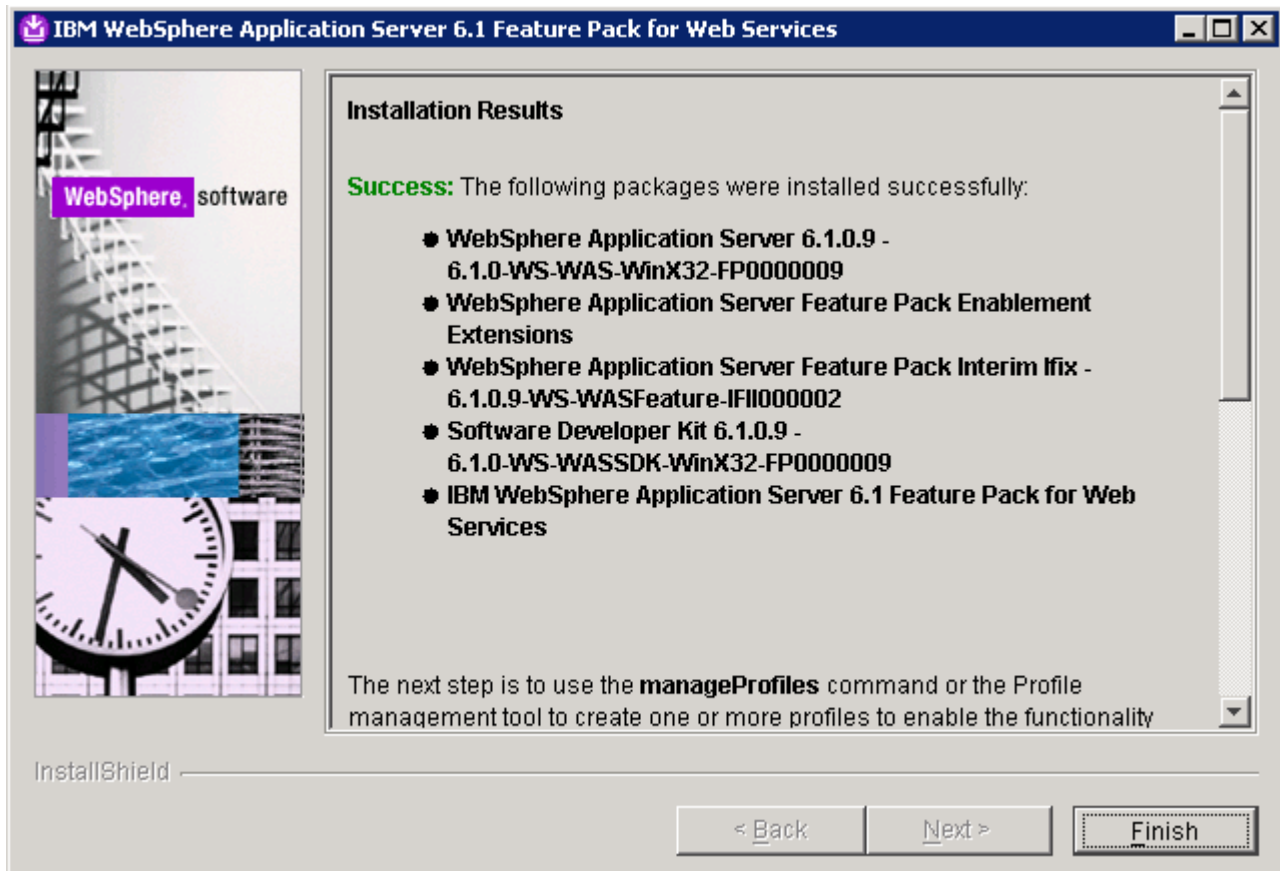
IBM WebSphere Application Server 6.1 Feature Pack for Web Services

WebSphere. software

Installation Results

Success: The following packages were installed successfully:

- WebSphere Application Server 6.1.0.9 - 6.1.0-WS-WAS-WinX32-FP0000009
- WebSphere Application Server Feature Pack Enablement Extensions
- WebSphere Application Server Feature Pack Interim Ifix - 6.1.0.9-WS-WASFeature-IFII000002
- Software Developer Kit 6.1.0.9 - 6.1.0-WS-WASSDK-WinX32-FP0000009
- IBM WebSphere Application Server 6.1 Feature Pack for Web Services

The next step is to use the manageProfiles command or the Profile management tool to create one or more profiles to enable the functionality

InstallShield

< Back Next > Finish